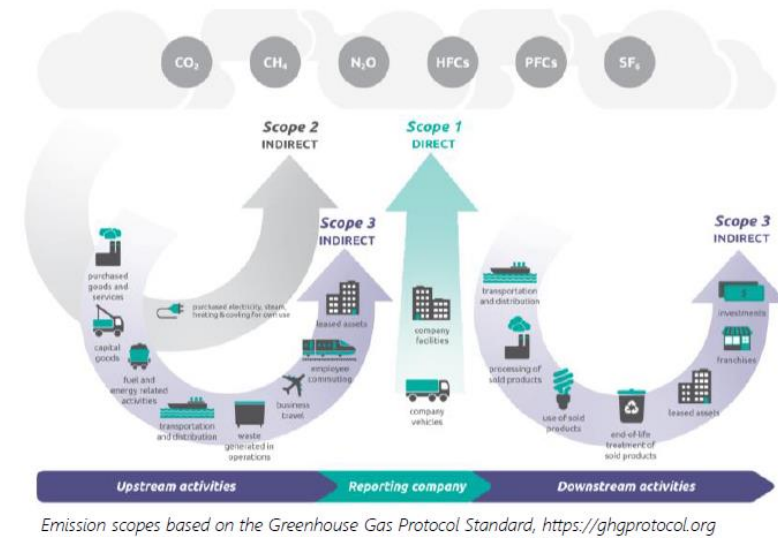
$CO_2$ $CH_4$ $N_2O$ HFCs PFCs $SF_6$

Scope 2
INDIRECT

Scope 1
DIRECT

Scope 3
INDIRECT

Scope 3
INDIRECT

purchased goods and services

capital goods

fuel and energy related activities

transportation and distribution

waste generated in operations

business travel

employee commuting

leased assets

purchased electricity, steam, heating & cooling for own use

company facilities

company vehicles

transportation and distribution

processing of sold products

use of sold products

end-of-life treatment of sold products

leased assets

franchises

investments

Upstream activities

Reporting company

Downstream activities

Emission scopes based on the Greenhouse Gas Protocol Standard, https://ghgprotocol.org